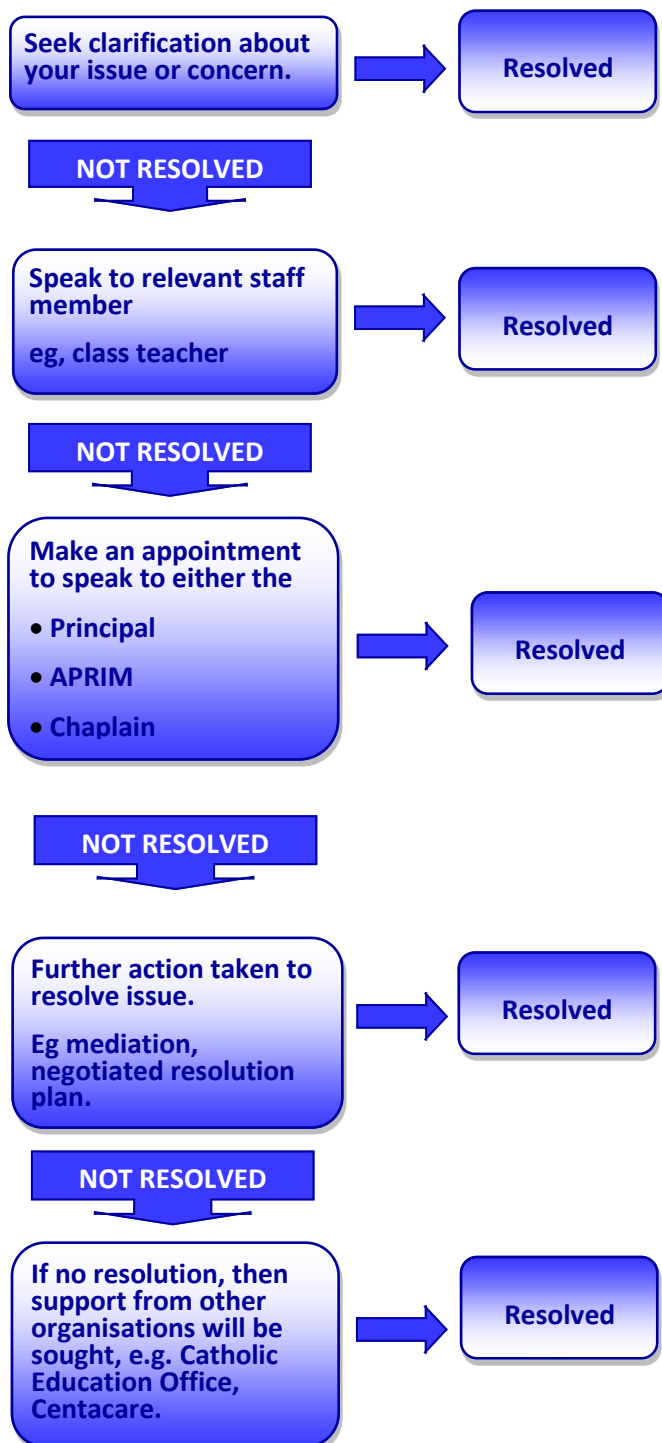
Seek clarification about your issue or concern.

Resolved

NOT RESOLVED

Speak to relevant staff member

eg, class teacher

Resolved

NOT RESOLVED

Make an appointment to speak to either the

• Principal

• APRIM

• Chaplain

Resolved

NOT RESOLVED

Further action taken to resolve issue.

Eg mediation, negotiated resolution plan.

Resolved

NOT RESOLVED

If no resolution, then support from other organisations will be sought, e.g. Catholic Education Office, Centacare.

Resolved